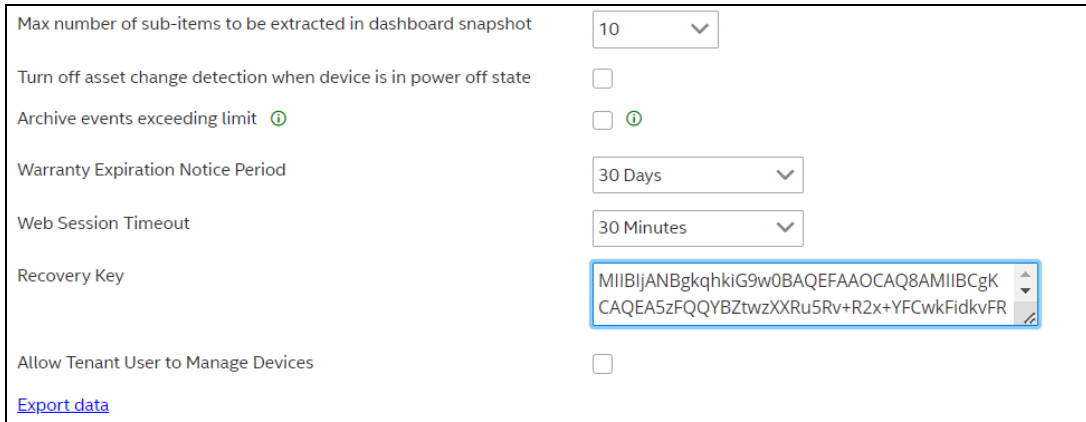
Max number of sub-items to be extracted in dashboard snapshot
10

Turn off asset change detection when device is in power off state

Archive events exceeding limit

Warranty Expiration Notice Period
30 Days

Web Session Timeout
30 Minutes

Recovery Key
MIIBIjANBgkqhkiG9w0BAQEFAAOCAQ8AMIIBCgK
CAQEA5zFQQYBZtwzXXRu5Rv+R2x+YFCwkFidkvFR

Allow Tenant User to Manage Devices

Export data